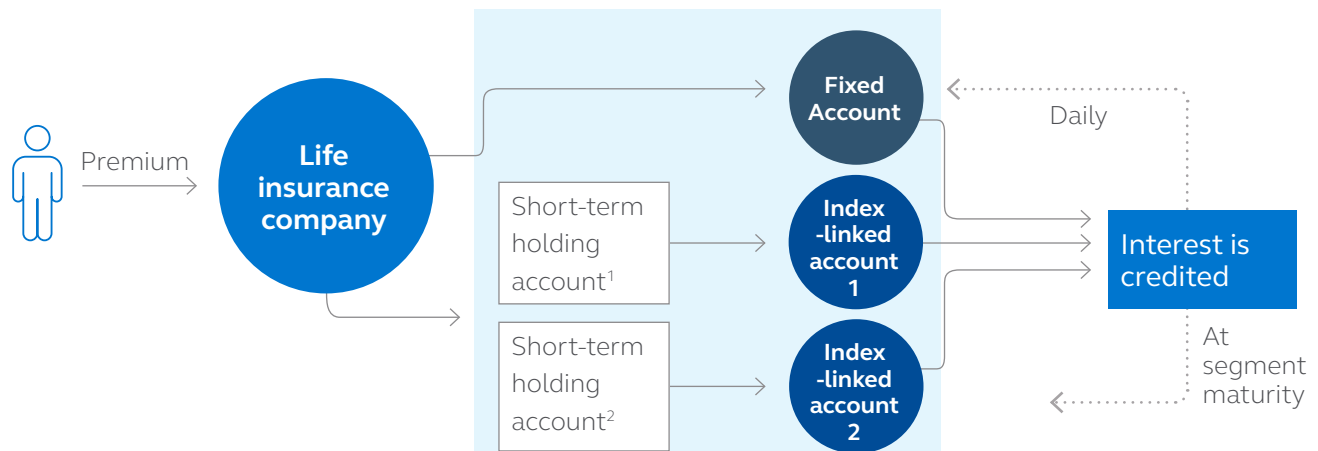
Premium

Life insurance company

Short-term holding account$^1$

Short-term holding account$^2$

Fixed Account

Index -linked account 1

Index -linked account 2

Daily

Interest is credited

At segment maturity